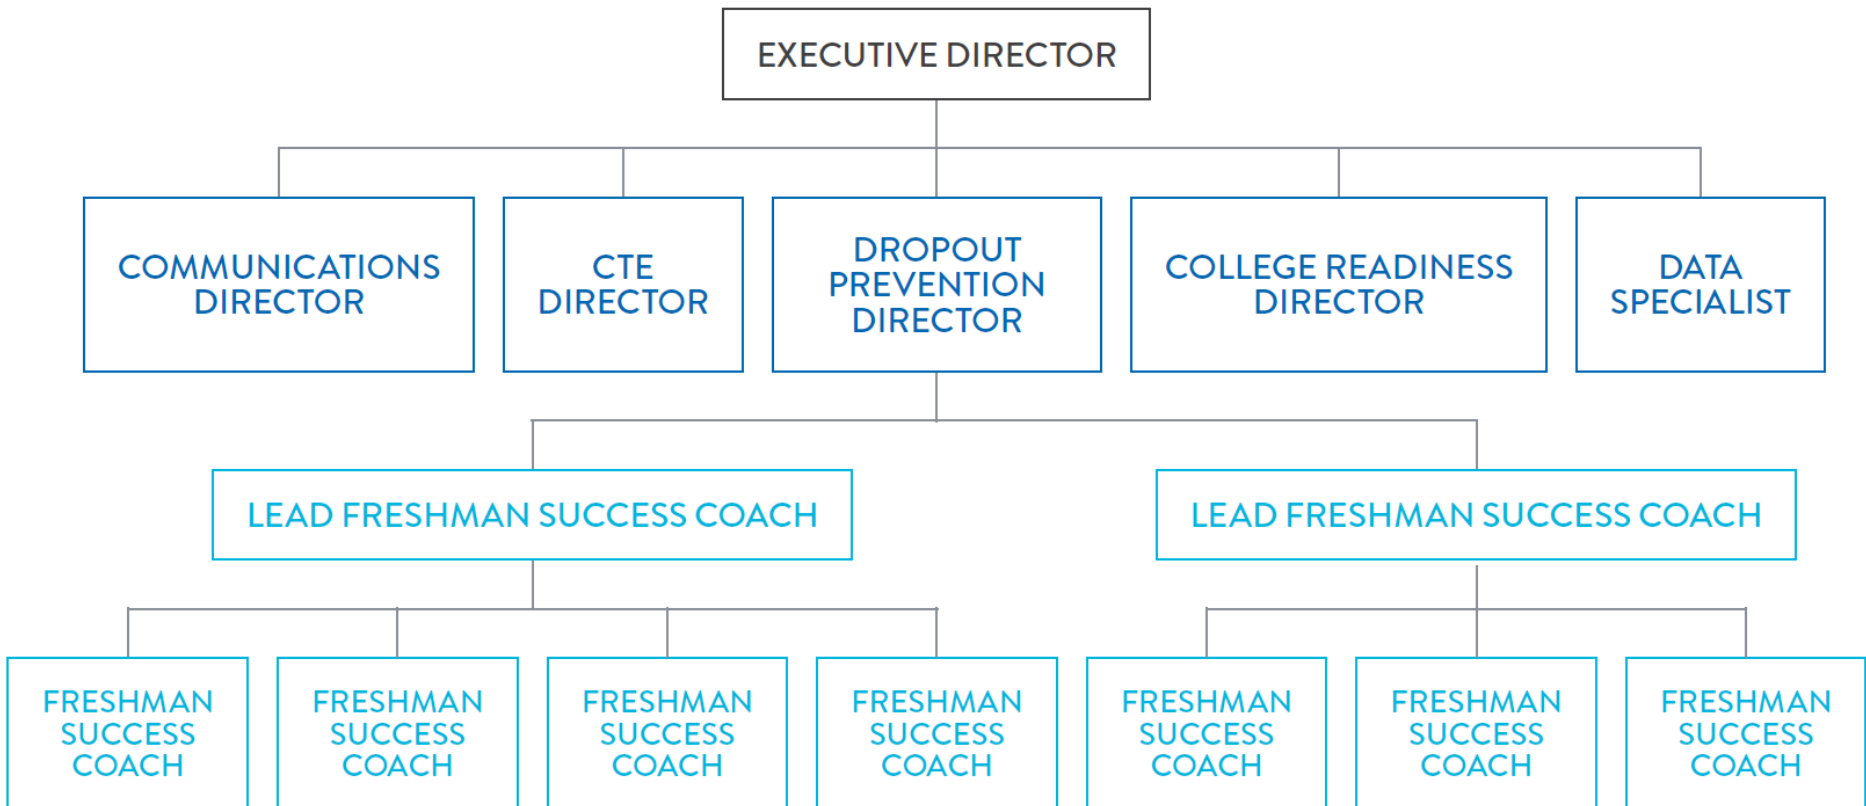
EXECUTIVE DIRECTOR

COMMUNICATIONS DIRECTOR

CTE DIRECTOR

DROPOUT PREVENTION DIRECTOR

COLLEGE READINESS DIRECTOR

DATA SPECIALIST

LEAD FRESHMAN SUCCESS COACH

LEAD FRESHMAN SUCCESS COACH

FRESHMAN SUCCESS COACH

FRESHMAN SUCCESS COACH

FRESHMAN SUCCESS COACH

FRESHMAN SUCCESS COACH

FRESHMAN SUCCESS COACH

FRESHMAN SUCCESS COACH

FRESHMAN SUCCESS COACH